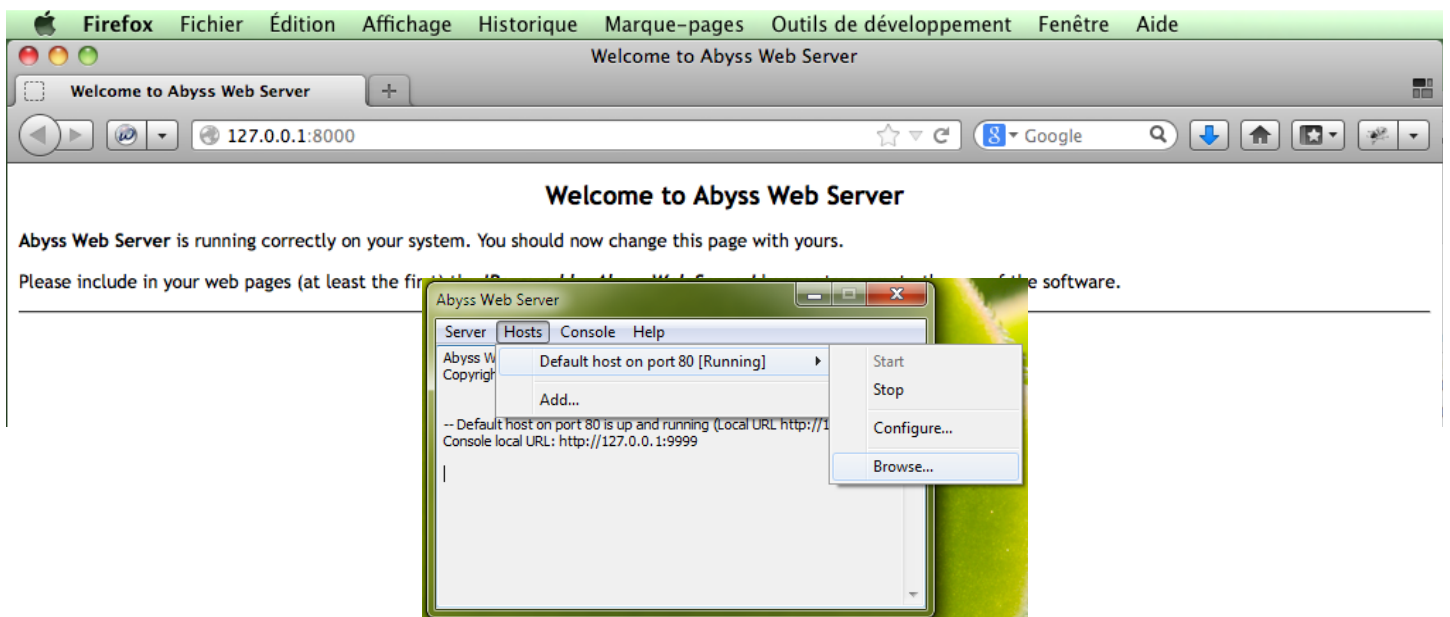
Firefox Fichier Édition Affichage Historique Marque-pages Outils de développement Fenêtre Aide

Welcome to Abyss Web Server

Welcome to Abyss Web Server

127.0.0.1:8000

Google

Welcome to Abyss Web Server

**Abyss Web Server** is running correctly on your system. You should now change this page with yours.

Please include in your web pages (at least the fir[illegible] e software.

Abyss Web Server

Server Hosts Console Help

Abyss W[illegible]
Copyrigh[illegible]

Default host on port 80 [Running]

Add...

Start
Stop
Configure...
Browse...

-- Default host on port 80 is up and running (Local URL http://1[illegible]
Console local URL: http://127.0.0.1:9999